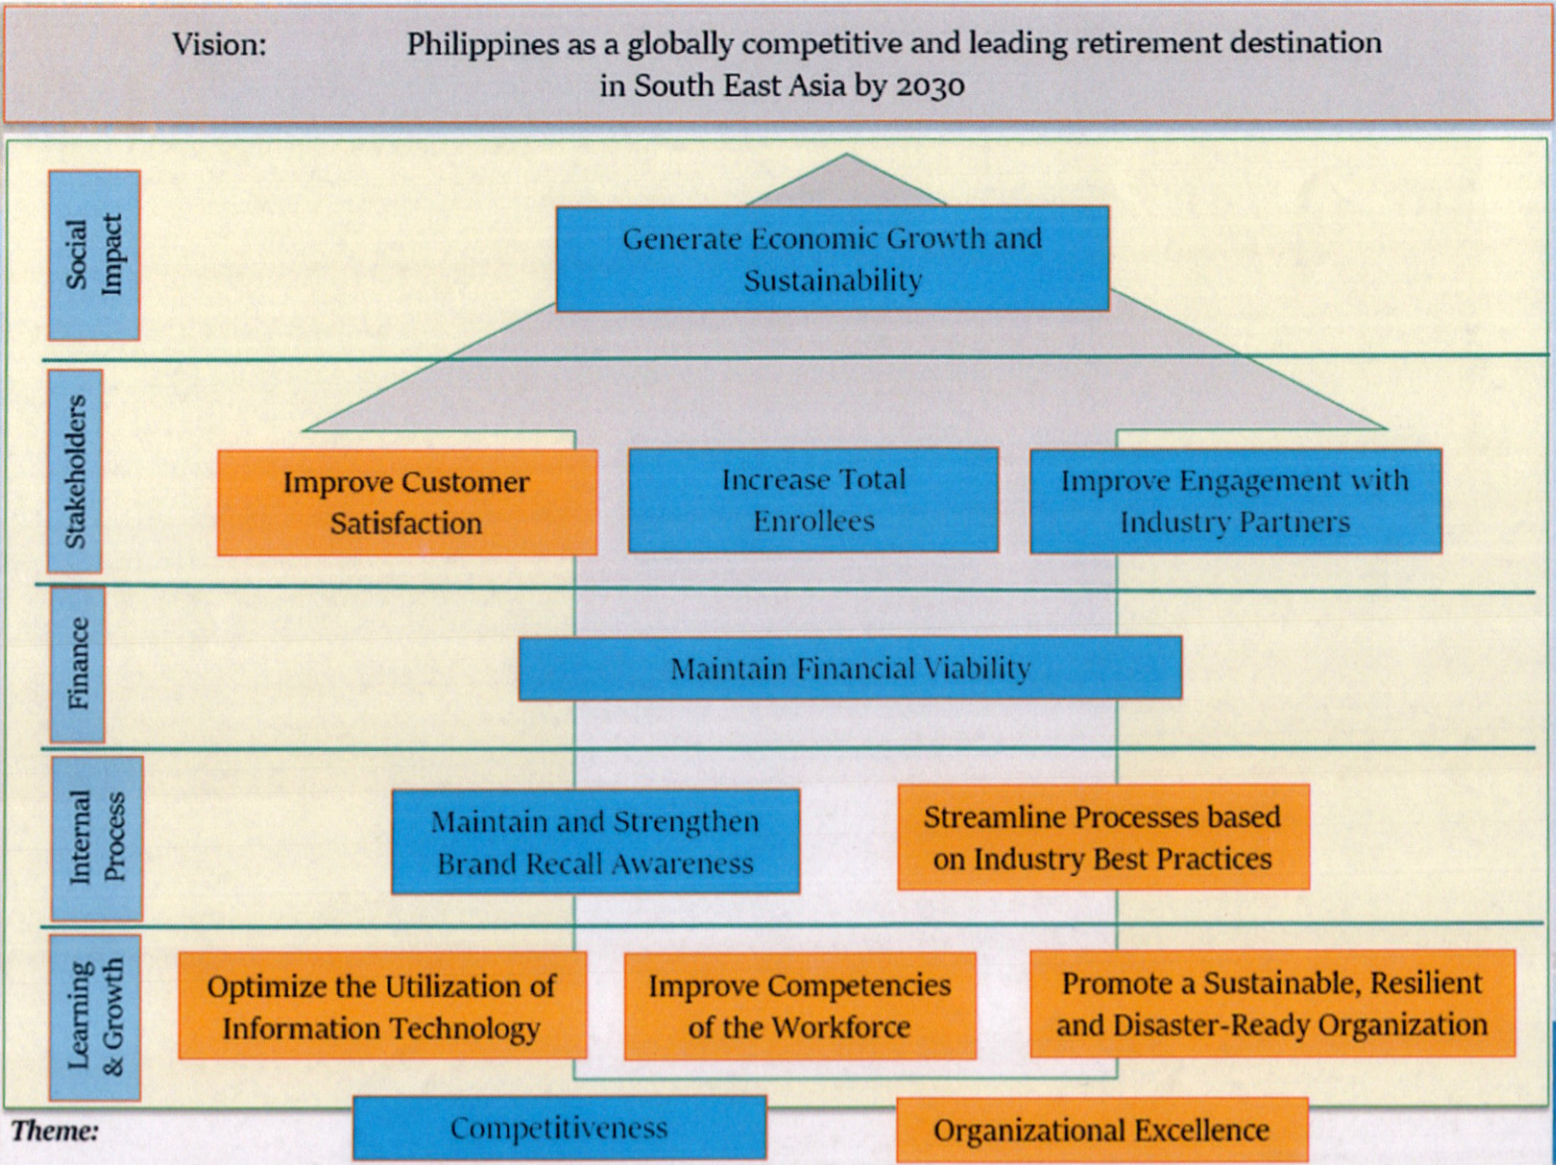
Vision: Philippines as a globally competitive and leading retirement destination in South East Asia by 2030

Social Impact

Generate Economic Growth and Sustainability

Stakeholders

Improve Customer Satisfaction

Increase Total Enrollees

Improve Engagement with Industry Partners

Finance

Maintain Financial Viability

Internal Process

Maintain and Strengthen Brand Recall Awareness

Streamline Processes based on Industry Best Practices

Learning & Growth

Optimize the Utilization of Information Technology

Improve Competencies of the Workforce

Promote a Sustainable, Resilient and Disaster-Ready Organization

Theme:

Competitiveness

Organizational Excellence